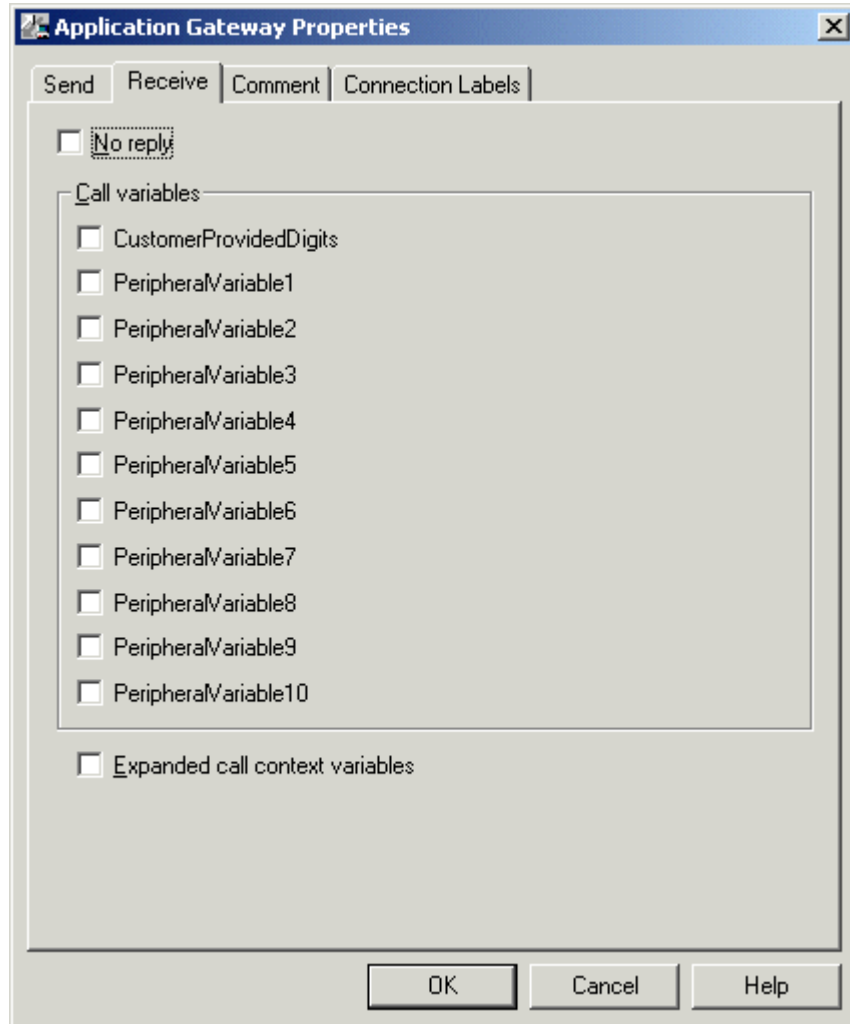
Application Gateway Properties

Send | Receive | Comment | Connection Labels

No reply

Call variables

CustomerProvidedDigits

PeripheralVariable1

PeripheralVariable2

PeripheralVariable3

PeripheralVariable4

PeripheralVariable5

PeripheralVariable6

PeripheralVariable7

PeripheralVariable8

PeripheralVariable9

PeripheralVariable10

Expanded call context variables

OK Cancel Help